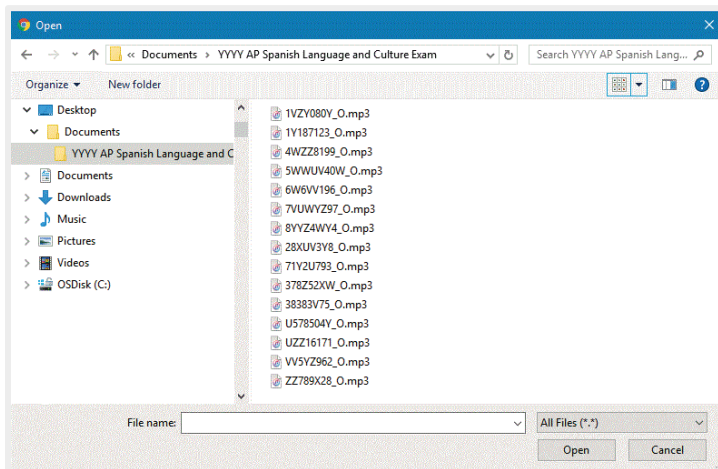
Open

« Documents › YYYY AP Spanish Language and Culture Exam

Search YYYY AP Spanish Lang...

Organize ▾ New folder

Desktop
Documents
YYYY AP Spanish Language and C
Documents
Downloads
Music
Pictures
Videos
OSDisk (C:)

1VZY080Y_O.mp3
1Y187123_O.mp3
4WZZ8199_O.mp3
5WWUV40W_O.mp3
6W6VV196_O.mp3
7VUWYZ97_O.mp3
8YYZ4WY4_O.mp3
28XUV3Y8_O.mp3
71Y2U793_O.mp3
378Z52XW_O.mp3
38383V75_O.mp3
U578504Y_O.mp3
UZZ16171_O.mp3
VV5YZ962_O.mp3
ZZ789X28_O.mp3

File name:
All Files (*.*)
Open
Cancel